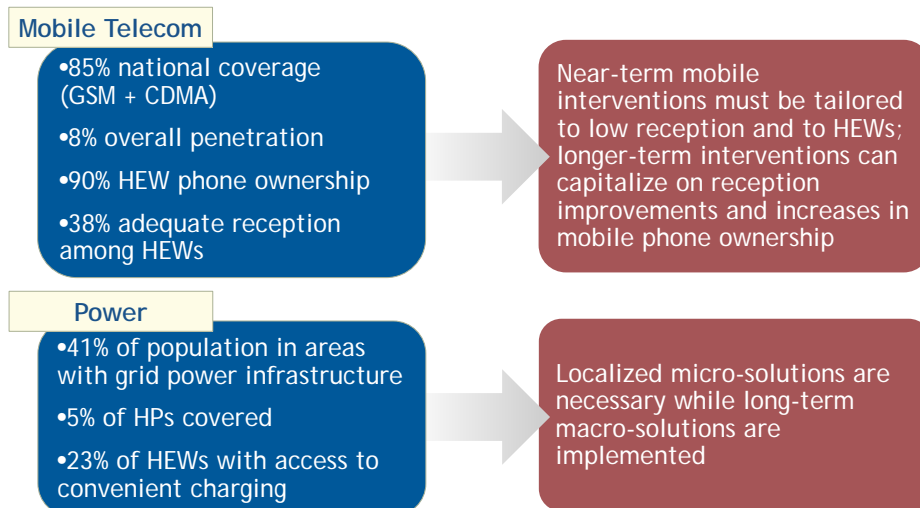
Mobile Telecom

•85% national coverage (GSM + CDMA)

•8% overall penetration

•90% HEW phone ownership

•38% adequate reception among HEWs

Near-term mobile interventions must be tailored to low reception and to HEWs; longer-term interventions can capitalize on reception improvements and increases in mobile phone ownership

Power

•41% of population in areas with grid power infrastructure

•5% of HPs covered

•23% of HEWs with access to convenient charging

Localized micro-solutions are necessary while long-term macro-solutions are implemented